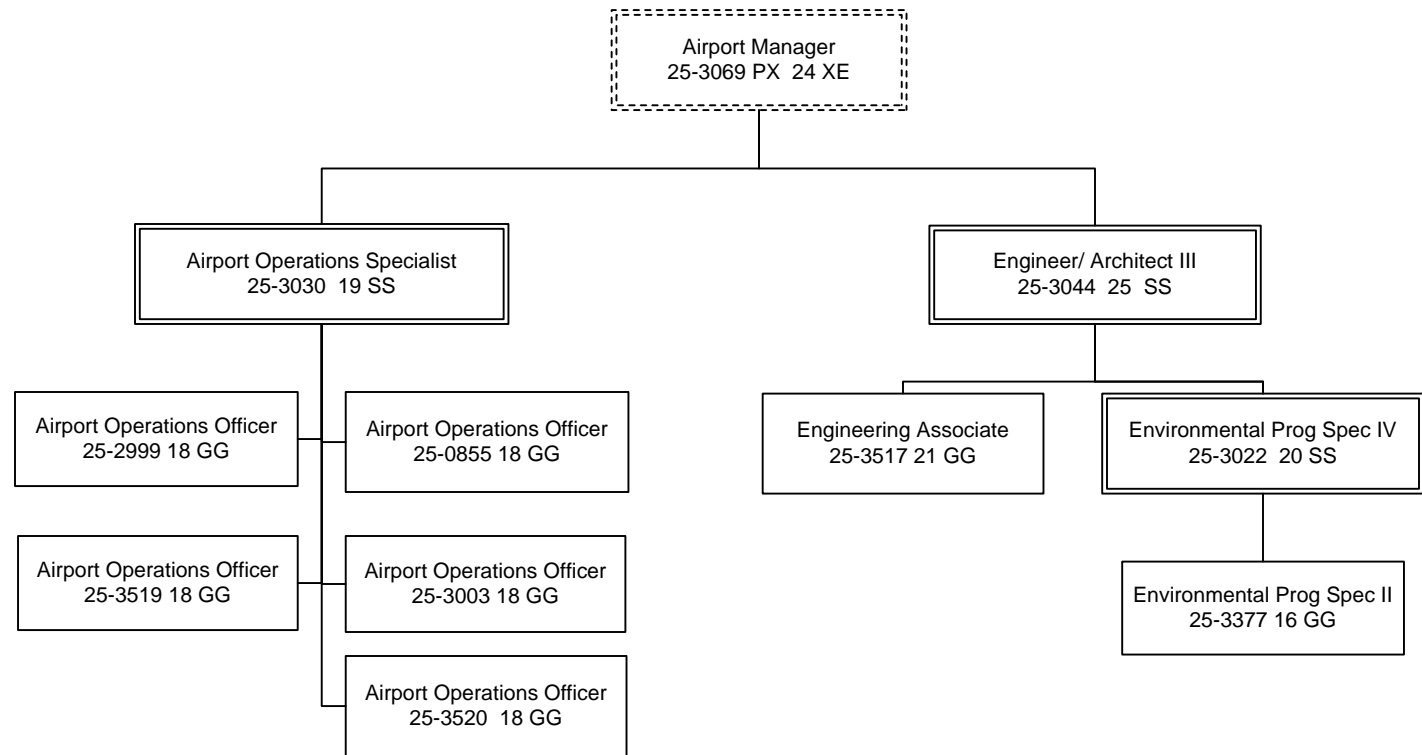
Airport Manager
25-3069 PX 24 XE

Airport Operations Specialist
25-3030 19 SS

Engineer/ Architect III
25-3044 25 SS

Airport Operations Officer
25-2999 18 GG

Airport Operations Officer
25-0855 18 GG

Airport Operations Officer
25-3519 18 GG

Airport Operations Officer
25-3003 18 GG

Airport Operations Officer
25-3520 18 GG

Engineering Associate
25-3517 21 GG

Environmental Prog Spec IV
25-3022 20 SS

Environmental Prog Spec II
25-3377 16 GG